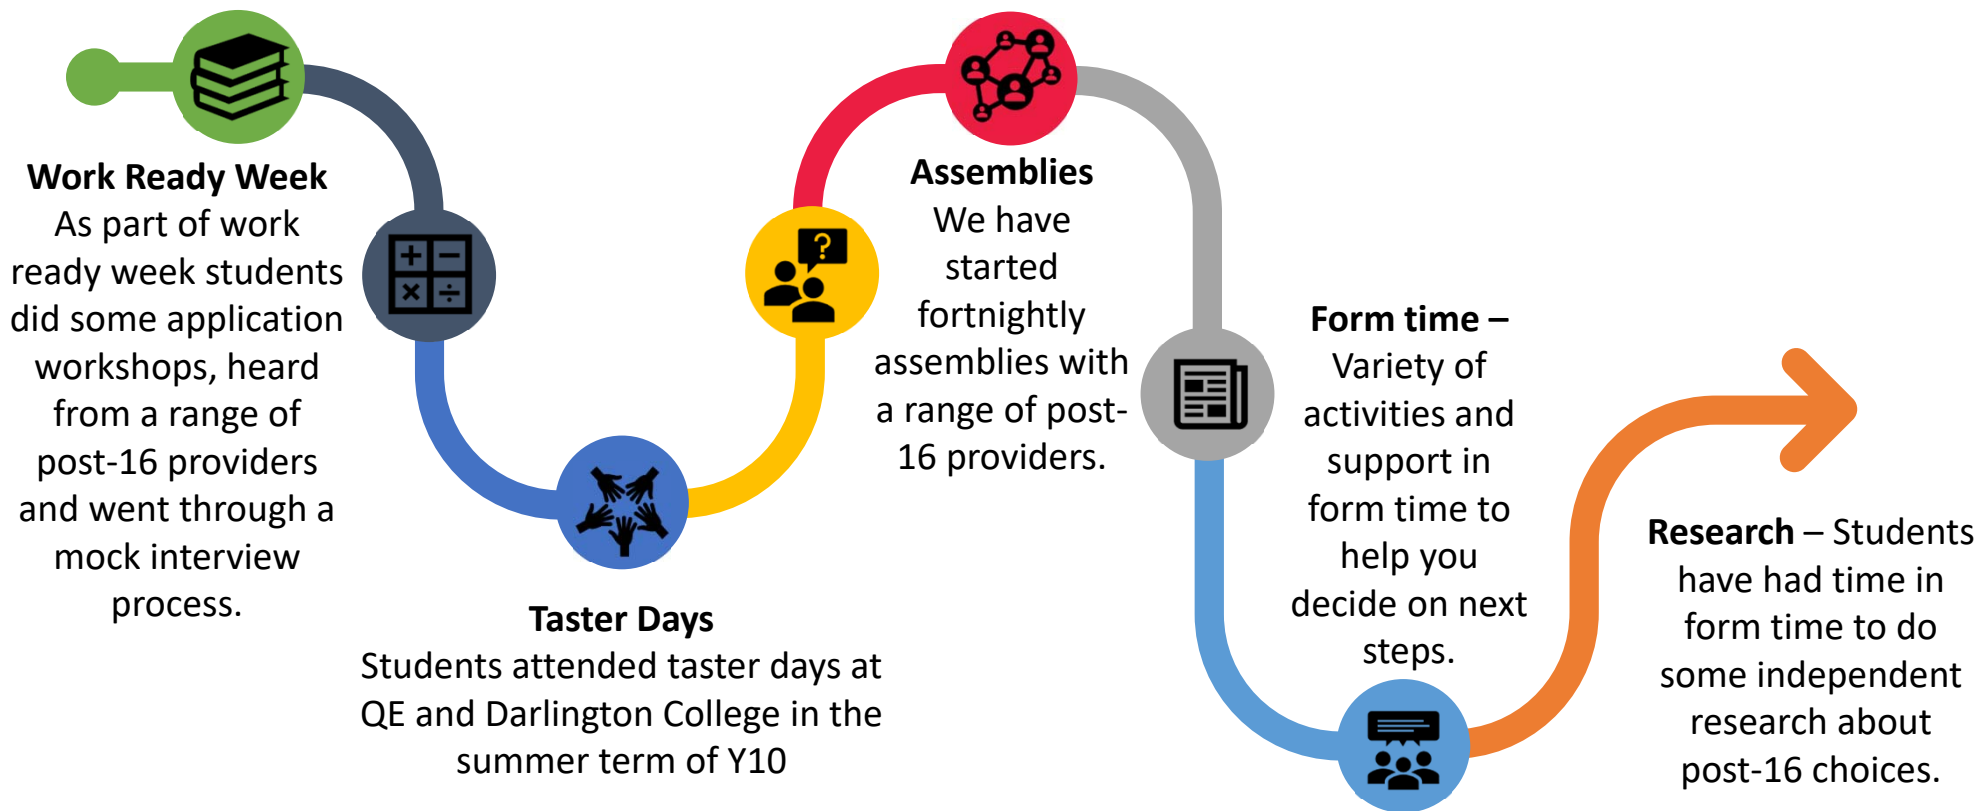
**Work Ready Week**
As part of work ready week students did some application workshops, heard from a range of post-16 providers and went through a mock interview process.

**Taster Days**
Students attended taster days at QE and Darlington College in the summer term of Y10

**Assemblies**
We have started fortnightly assemblies with a range of post-16 providers.

**Form time –** Variety of activities and support in form time to help you decide on next steps.

**Research** – Students have had time in form time to do some independent research about post-16 choices.